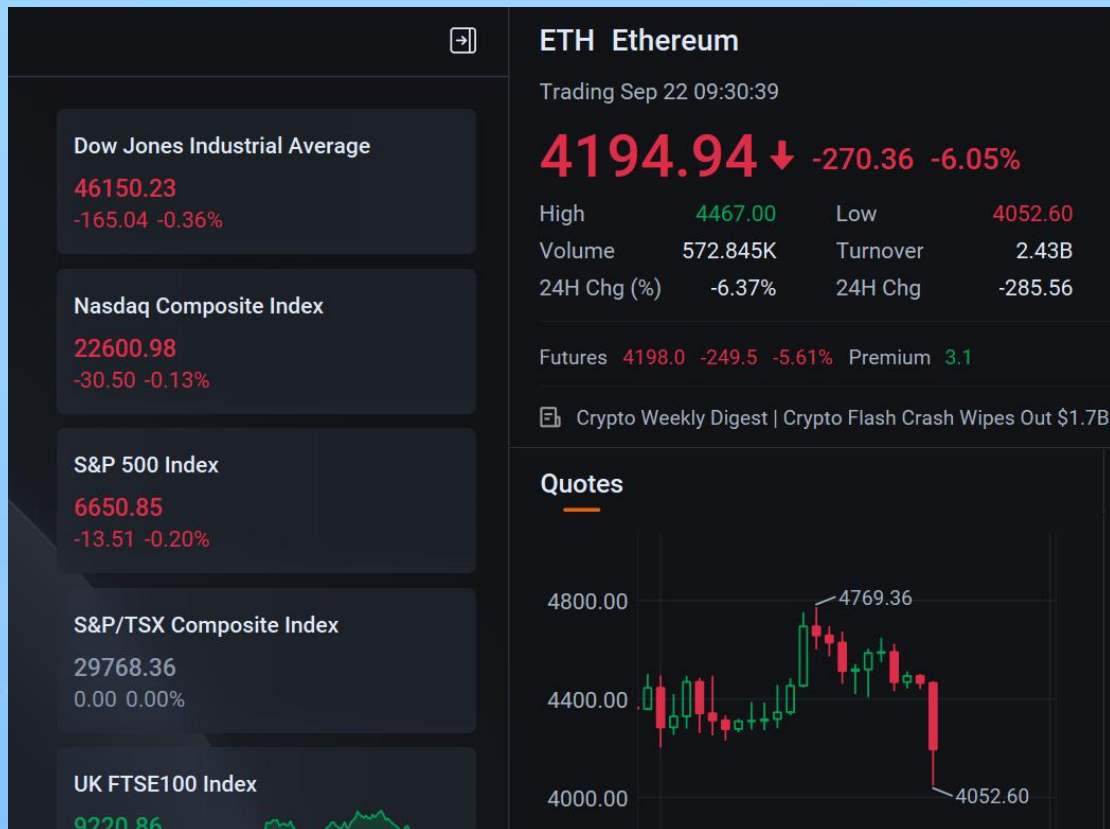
Dow Jones Industrial Average
46150.23
-165.04 -0.36%

Nasdaq Composite Index
22600.98
-30.50 -0.13%

S&P 500 Index
6650.85
-13.51 -0.20%

S&P/TSX Composite Index
29768.36
0.00 0.00%

UK FTSE100 Index
9220.86

ETH Ethereum
Trading Sep 22 09:30:39
4194.94 -270.36 -6.05%

| High | 4467.00 | Low | 4052.60 |
|---|---|---|---|
| Volume | 572.845K | Turnover | 2.43B |
| 24H Chg (%) | -6.37% | 24H Chg | -285.56 |

Futures 4198.0 -249.5 -5.61% Premium 3.1

Crypto Weekly Digest | Crypto Flash Crash Wipes Out $1.7B

Quotes

4800.00
4400.00
4000.00
4769.36
4052.60